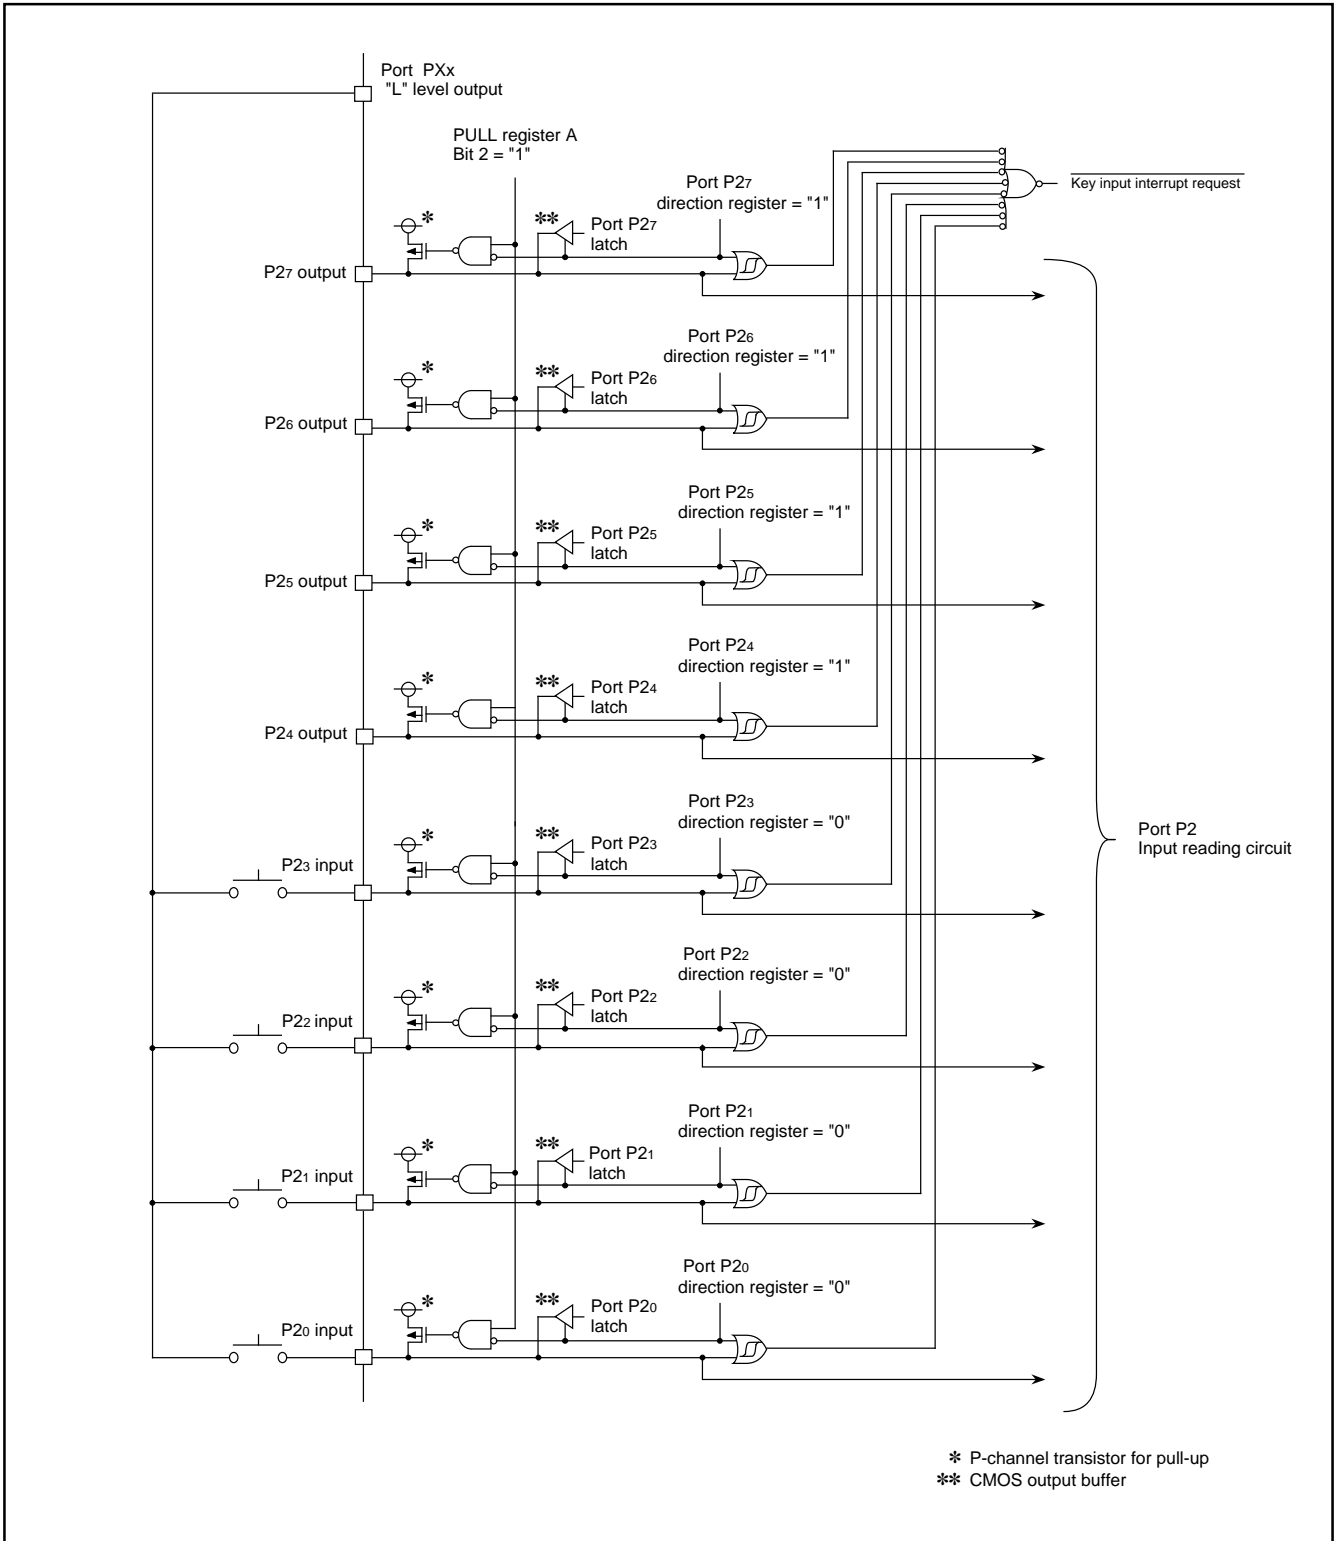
Port PXx
"L" level output

PULL register A
Bit 2 = "1"

$\overline{\text{Key input interrupt request}}$

Port P2$_7$
direction register = "1"

*

**

Port P2$_7$
latch

P2$_7$ output

Port P2$_6$
direction register = "1"

*

**

Port P2$_6$
latch

P2$_6$ output

Port P2$_5$
direction register = "1"

*

**

Port P2$_5$
latch

P2$_5$ output

Port P2$_4$
direction register = "1"

*

**

Port P2$_4$
latch

P2$_4$ output

Port P2$_3$
direction register = "0"

*

**

Port P2$_3$
latch

P2$_3$ input

Port P2
Input reading circuit

Port P2$_2$
direction register = "0"

*

**

Port P2$_2$
latch

P2$_2$ input

Port P2$_1$
direction register = "0"

*

**

Port P2$_1$
latch

P2$_1$ input

Port P2$_0$
direction register = "0"

*

**

Port P2$_0$
latch

P2$_0$ input

* P-channel transistor for pull-up
** CMOS output buffer